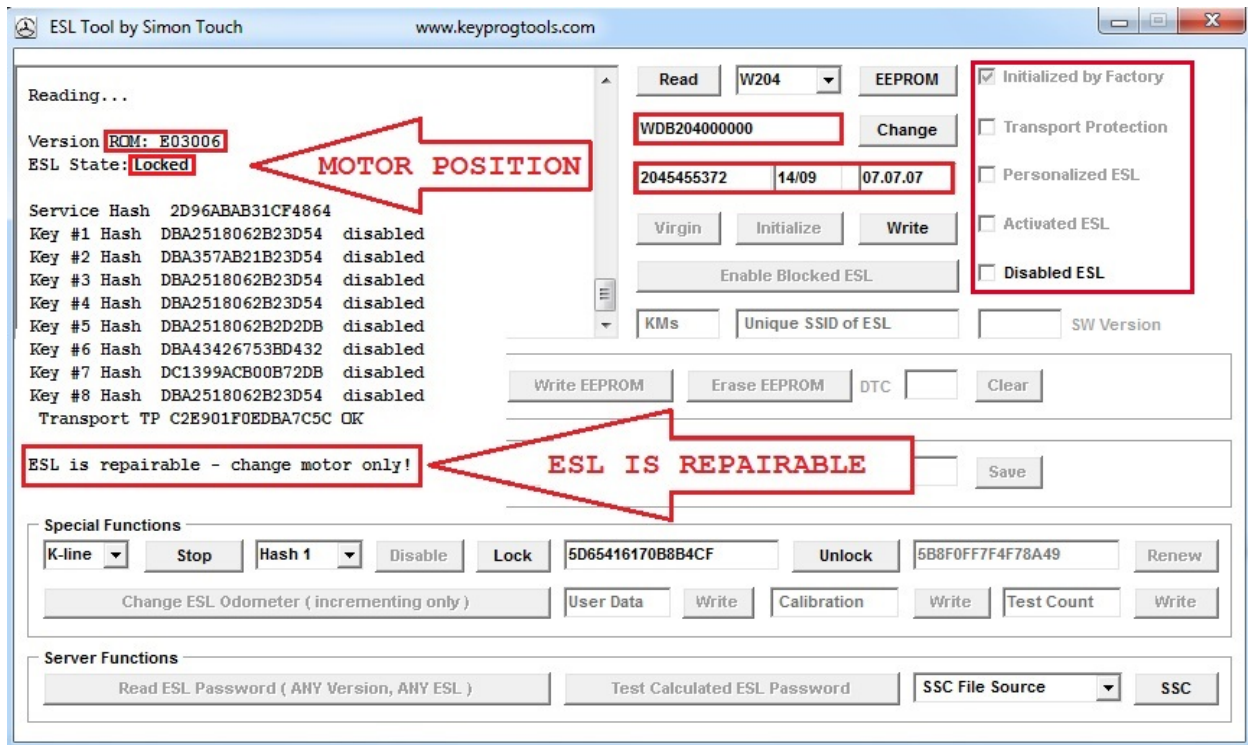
ESL Tool by Simon Touch www.keyprogtools.com

Reading...

Version ROM: E03006
ESL State: Locked

Service Hash 2D96ABAB31CF4864
Key #1 Hash DBA2518062B23D54 disabled
Key #2 Hash DBA357AB21B23D54 disabled
Key #3 Hash DBA2518062B23D54 disabled
Key #4 Hash DBA2518062B23D54 disabled
Key #5 Hash DBA2518062B2D2DB disabled
Key #6 Hash DBA43426753BD432 disabled
Key #7 Hash DC1399ACB00B72DB disabled
Key #8 Hash DBA2518062B23D54 disabled
Transport TP C2E901F0EDBA7C5C OK

ESL is repairable - change motor only!

MOTOR POSITION

ESL IS REPAIRABLE

Read W204 EEPROM
WDB204000000 Change
2045455372 14/09 07.07.07
Virgin Initialize Write
Enable Blocked ESL
KMs Unique SSID of ESL SW Version

Initialized by Factory
Transport Protection
Personalized ESL
Activated ESL
Disabled ESL

Write EEPROM Erase EEPROM DTC Clear
Save

Special Functions
K-line Stop Hash 1 Disable Lock 5D65416170B8B4CF Unlock 5B8F0FF7F4F78A49 Renew
Change ESL Odometer ( incrementing only ) User Data Write Calibration Write Test Count Write

Server Functions
Read ESL Password ( ANY Version, ANY ESL ) Test Calculated ESL Password SSC File Source SSC